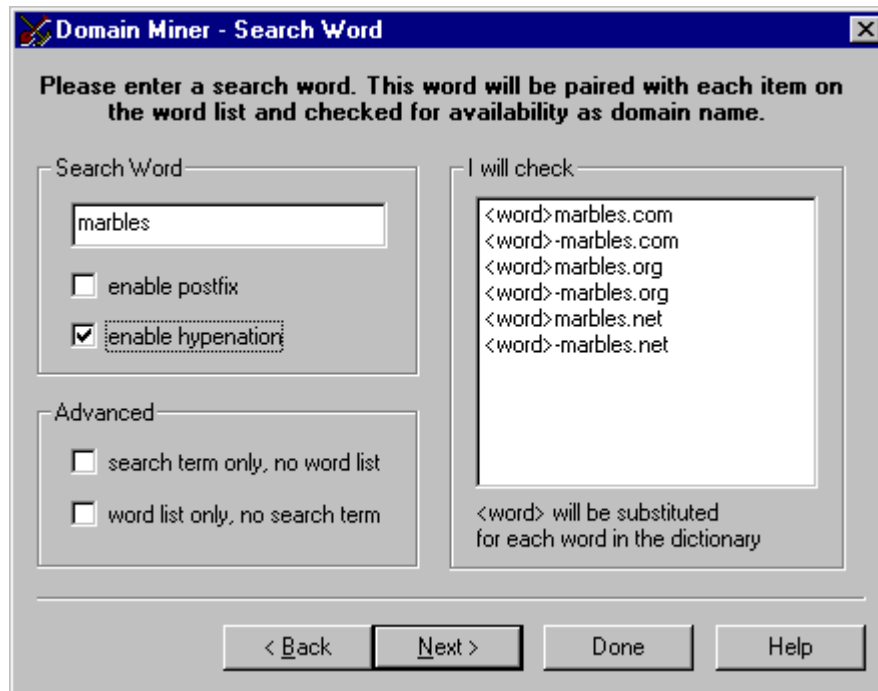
Domain Miner - Search Word

Please enter a search word. This word will be paired with each item on the word list and checked for availability as domain name.

Search Word

marbles

enable postfix

enable hypenation

Advanced

search term only, no word list

word list only, no search term

I will check

<word>marbles.com
<word>-marbles.com
<word>marbles.org
<word>-marbles.org
<word>marbles.net
<word>-marbles.net

<word> will be substituted for each word in the dictionary

< Back

Next >

Done

Help